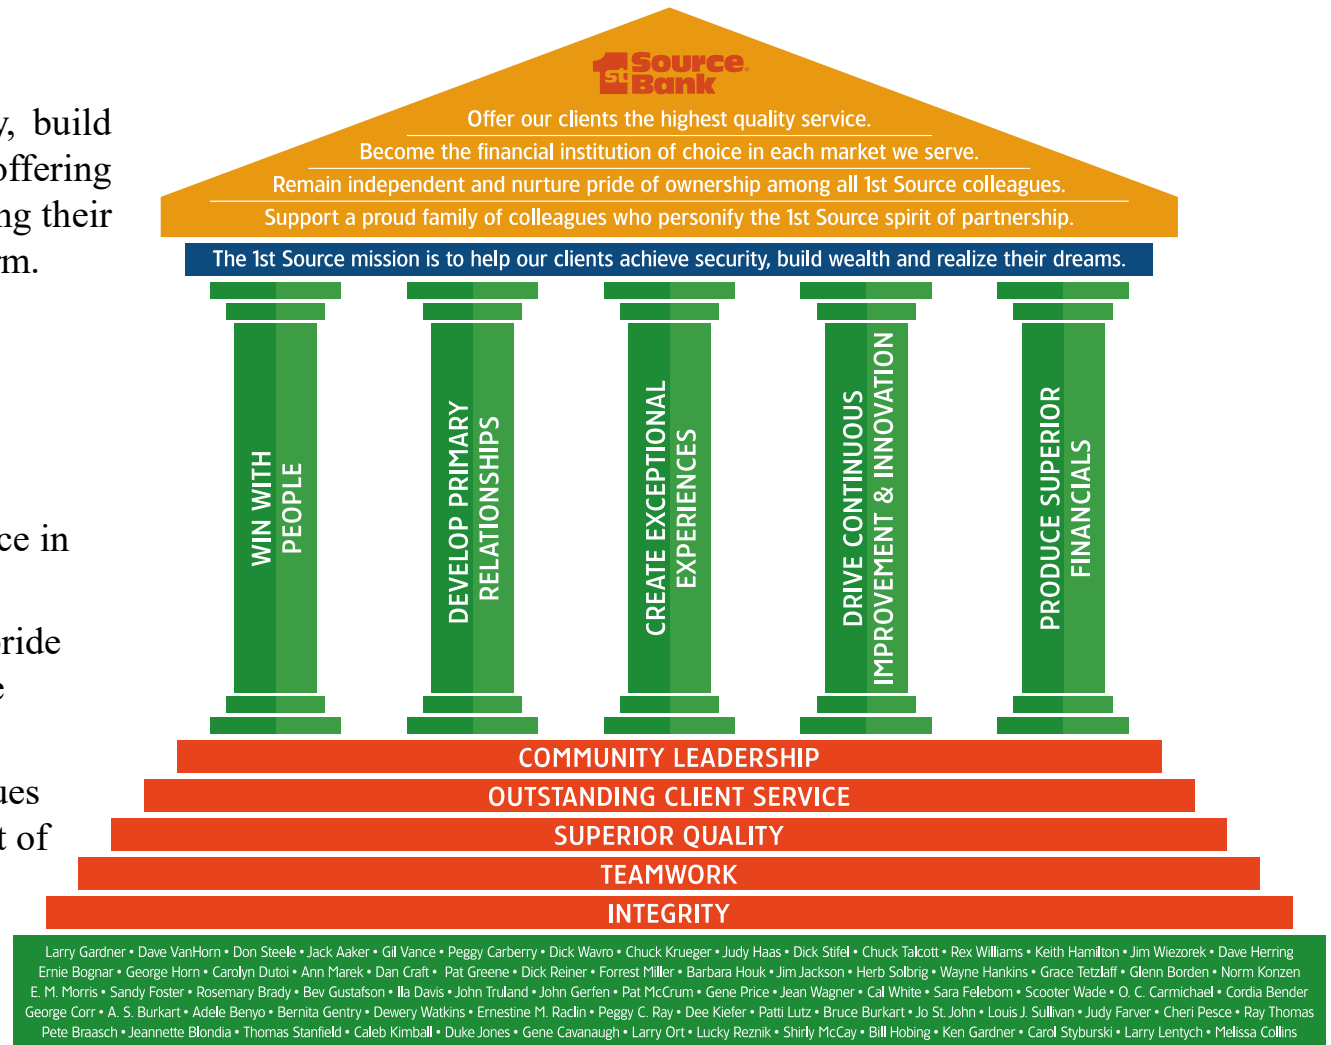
y, build
offering
ng their
rm.

ce in

ride
e

ues
t of

1st Source Bank

Offer our clients the highest quality service.

Become the financial institution of choice in each market we serve.

Remain independent and nurture pride of ownership among all 1st Source colleagues.

Support a proud family of colleagues who personify the 1st Source spirit of partnership.

The 1st Source mission is to help our clients achieve security, build wealth and realize their dreams.

WIN WITH PEOPLE

DEVELOP PRIMARY RELATIONSHIPS

CREATE EXCEPTIONAL EXPERIENCES

DRIVE CONTINUOUS IMPROVEMENT & INNOVATION

PRODUCE SUPERIOR FINANCIALS

COMMUNITY LEADERSHIP

OUTSTANDING CLIENT SERVICE

SUPERIOR QUALITY

TEAMWORK

INTEGRITY

Larry Gardner • Dave VanHorn • Don Steele • Jack Aaker • Gil Vance • Peggy Carberry • Dick Wavro • Chuck Krueger • Judy Haas • Dick Stifel • Chuck Talcott • Rex Williams • Keith Hamilton • Jim Wiezorek • Dave Herring
Ernie Bognar • George Horn • Carolyn Dutoi • Ann Marek • Dan Craft • Pat Greene • Dick Reiner • Forrest Miller • Barbara Houk • Jim Jackson • Herb Solbrig • Wayne Hankins • Grace Tetzlaff • Glenn Borden • Norm Konzen
E. M. Morris • Sandy Foster • Rosemary Brady • Bev Gustafson • Ila Davis • John Truland • John Gerfen • Pat McCrum • Gene Price • Jean Wagner • Cal White • Sara Felebom • Scooter Wade • O. C. Carmichael • Cordia Bender
George Corr • A. S. Burkart • Adele Benyo • Bernita Gentry • Dewery Watkins • Ernestine M. Raclin • Peggy C. Ray • Dee Kiefer • Patti Lutz • Bruce Burkart • Jo St. John • Louis J. Sullivan • Judy Farver • Cheri Pesce • Ray Thomas
Pete Braasch • Jeannette Blondia • Thomas Stanfield • Caleb Kimball • Duke Jones • Gene Cavanaugh • Larry Ort • Lucky Reznik • Shirly McCay • Bill Hobing • Ken Gardner • Carol Styburski • Larry Lentych • Melissa Collins